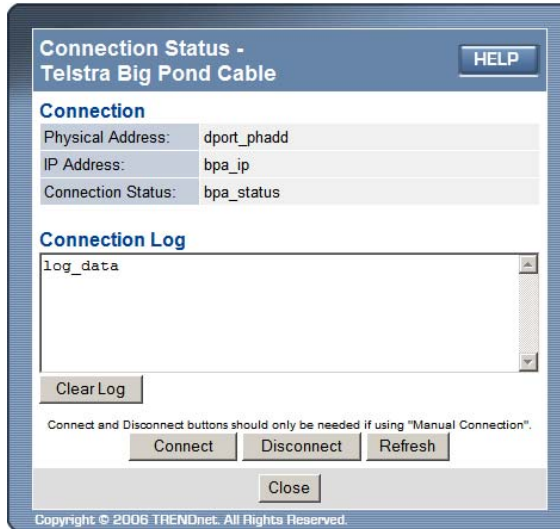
Connection Status - Telstra Big Pond Cable

HELP

Connection

| Physical Address: | dport_phadd |
|---|---|
| IP Address: | bpa_ip |
| Connection Status: | bpa_status |

Connection Log

log_data

Clear Log

Connect and Disconnect buttons should only be needed if using "Manual Connection".

Connect Disconnect Refresh

Close

Copyright © 2006 TRENDnet. All Rights Reserved.